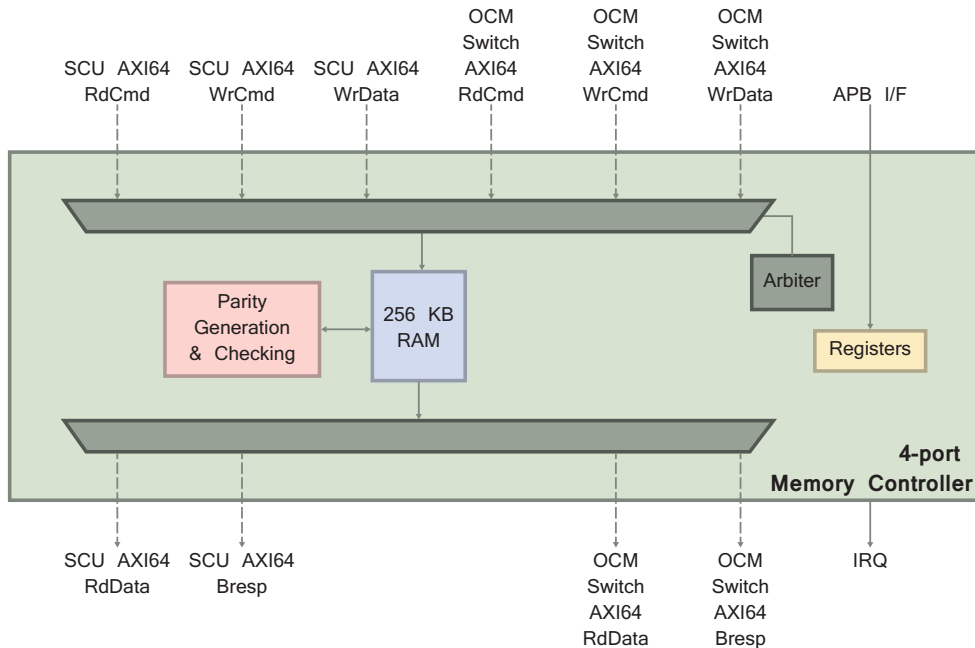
SCU AXI64 RdCmd

SCU AXI64 WrCmd

SCU AXI64 WrData

OCM Switch AXI64 RdCmd

OCM Switch AXI64 WrCmd

OCM Switch AXI64 WrData

APB I/F

Arbiter

Parity Generation & Checking

256 KB RAM

Registers

4-port Memory Controller

SCU AXI64 RdData

SCU AXI64 Bresp

OCM Switch AXI64 RdData

OCM Switch AXI64 Bresp

IRQ